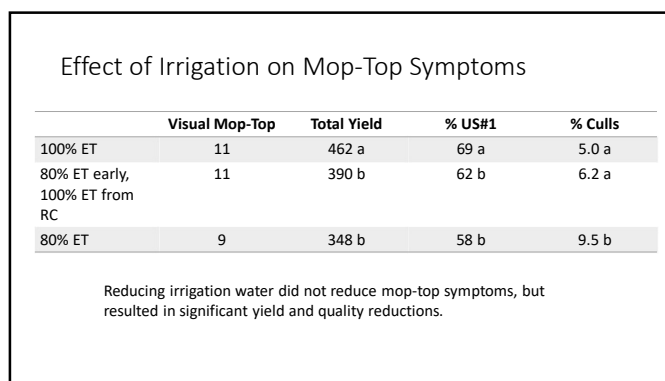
Effect of Irrigation on Mop-Top Symptoms

| | Visual Mop-Top | Total Yield | % US#1 | % Culls |
|---|---|---|---|---|
| 100% ET | 11 | 462 a | 69 a | 5.0 a |
| 80% ET early, 100% ET from RC | 11 | 390 b | 62 b | 6.2 a |
| 80% ET | 9 | 348 b | 58 b | 9.5 b |

Reducing irrigation water did not reduce mop-top symptoms, but resulted in significant yield and quality reductions.